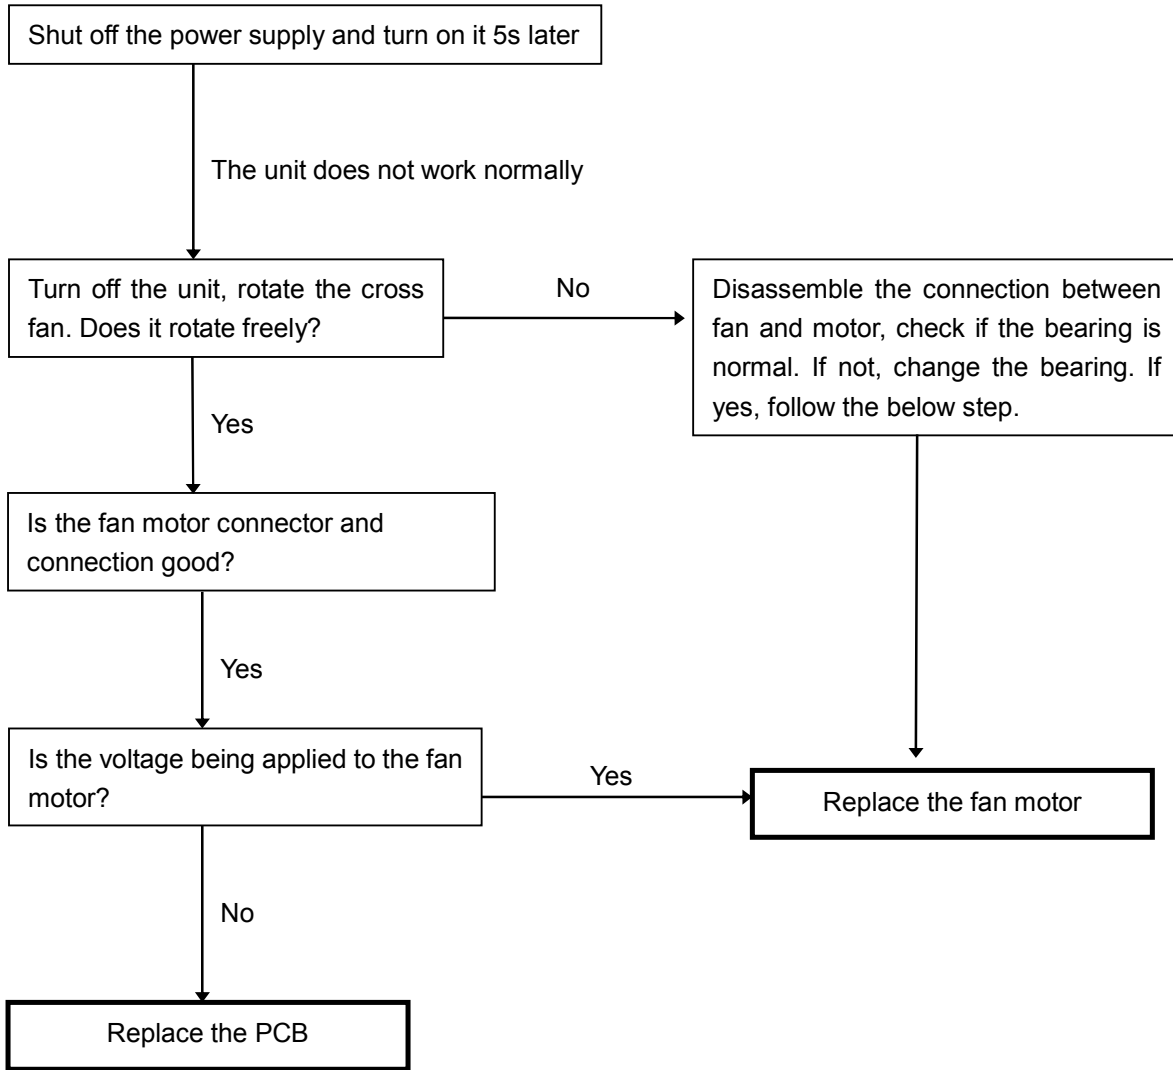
Shut off the power supply and turn on it 5s later

The unit does not work normally

Turn off the unit, rotate the cross fan. Does it rotate freely?

No

Disassemble the connection between fan and motor, check if the bearing is normal. If not, change the bearing. If yes, follow the below step.

Yes

Is the fan motor connector and connection good?

Yes

Is the voltage being applied to the fan motor?

Yes

Replace the fan motor

No

Replace the PCB